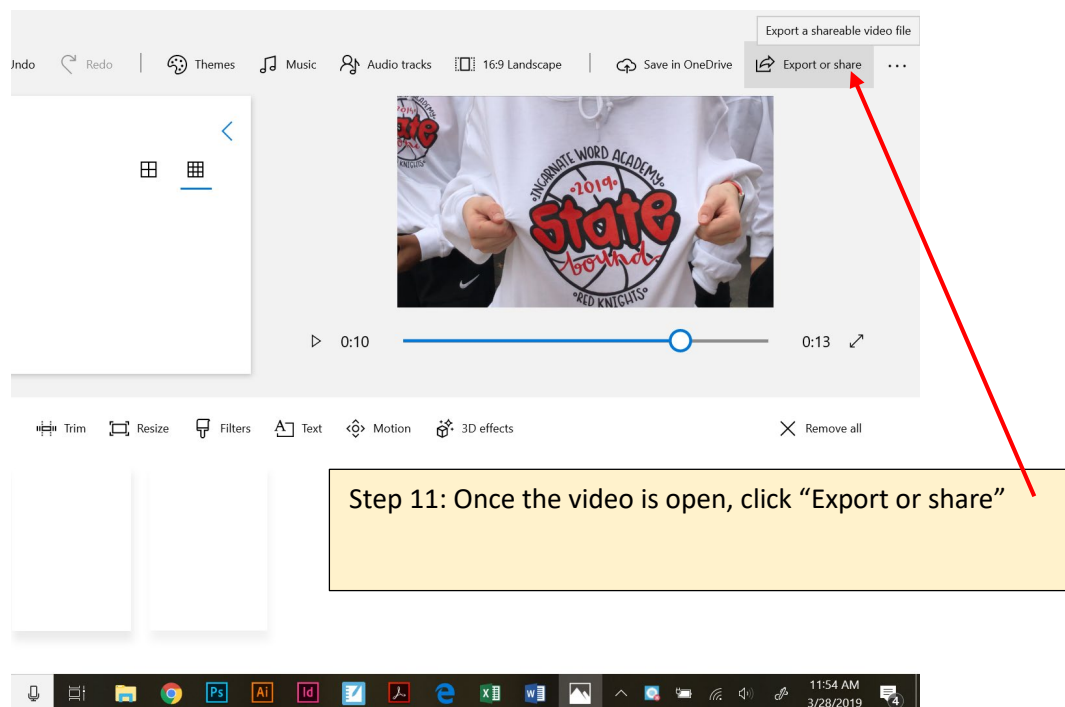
Export a shareable video file

Jndo Redo Themes Music Audio tracks 16:9 Landscape Save in OneDrive Export or share ...

INCARNATE WORD ACADEMY
2019
State
bound
RED KNIGHTS

0:10 0:13

Trim Resize Filters Text Motion 3D effects Remove all

Step 11: Once the video is open, click "Export or share"

Ps Ai Id

11:54 AM
3/28/2019
4